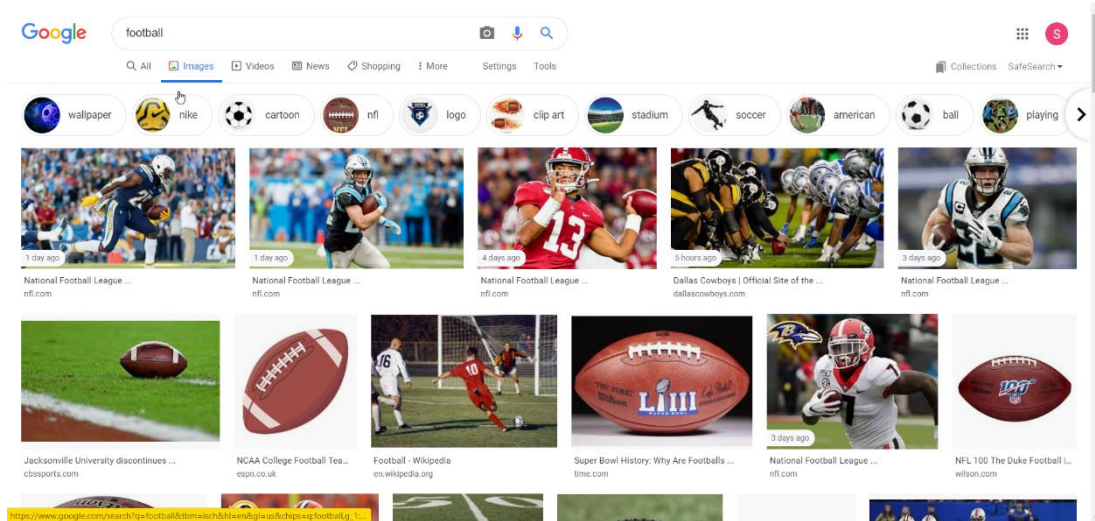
Google

football

All Images Videos News Shopping More Settings Tools

Collections SafeSearch

S

wallpaper nike cartoon nfl logo clip art stadium soccer american ball playing

1 day ago
National Football League ...
nfl.com

1 day ago
National Football League ...
nfl.com

4 days ago
National Football League ...
nfl.com

5 hours ago
Dallas Cowboys | Official Site of the ...
dallascowboys.com

3 days ago
National Football League ...
nfl.com

Jacksonville University discontinues ...
cbssports.com

NCAA College Football Tea...
espn.co.uk

Football - Wikipedia
en.wikipedia.org

Super Bowl History: Why Are Footballs ...
time.com

3 days ago
National Football League ...
nfl.com

NFL 100 The Duke Football |...
wilson.com

https://www.google.com/search?q=football&tbm=isch&hl=en&gl=us&chips=q:football,g_1:...